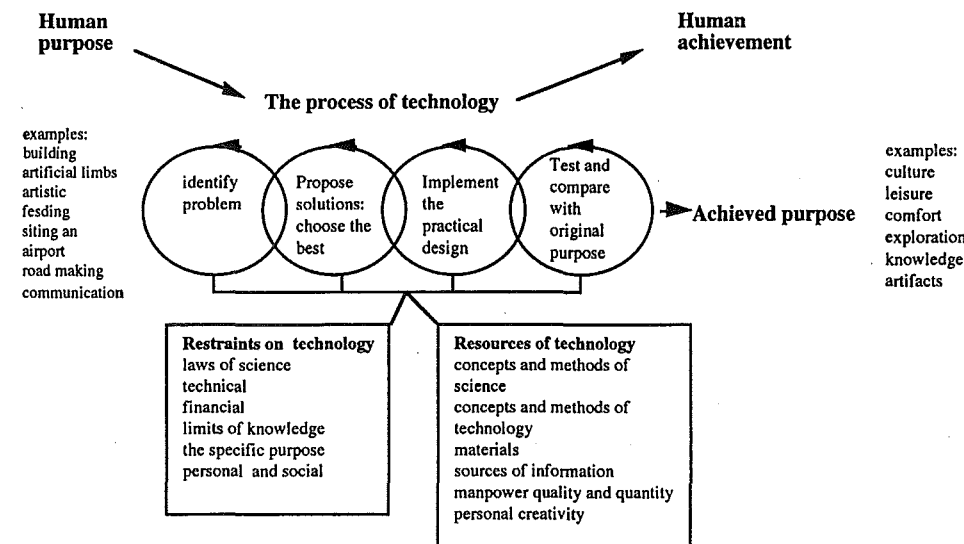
Human purpose

Human achievement

The process of technology

examples:
building
artificial limbs
artistic
fesding
siting an airport
road making
communication

identify problem

Propose solutions: choose the best

Implement the practical design

Test and compare with original purpose

Achieved purpose

examples:
culture
leisure
comfort
exploration
knowledge
artifacts

Restraints on technology
laws of science
technical
financial
limits of knowledge
the specific purpose
personal and social

Resources of technology
concepts and methods of science
concepts and methods of technology
materials
sources of information
manpower quality and quantity
personal creativity